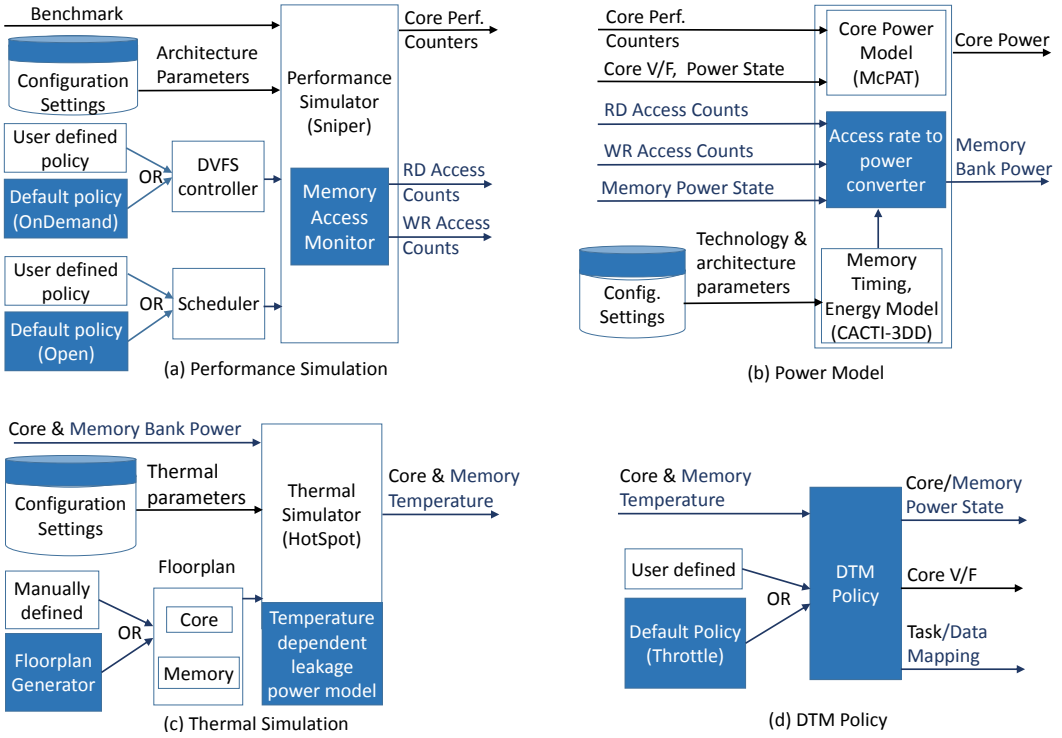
Benchmark

Configuration Settings

Architecture Parameters

Performance Simulator (Sniper)

Core Perf. Counters

User defined policy

OR

Default policy (OnDemand)

DVFS controller

Memory Access Monitor

RD Access Counts

WR Access Counts

User defined policy

OR

Default policy (Open)

Scheduler

(a) Performance Simulation

Core Perf. Counters

Core V/F, Power State

Core Power Model (McPAT)

Core Power

RD Access Counts

WR Access Counts

Memory Power State

Access rate to power converter

Memory Bank Power

Config. Settings

Technology & architecture parameters

Memory Timing, Energy Model (CACTI-3DD)

(b) Power Model

Core & Memory Bank Power

Configuration Settings

Thermal parameters

Thermal Simulator (HotSpot)

Core & Memory Temperature

Floorplan

Manually defined

OR

Floorplan Generator

Core

Memory

Temperature dependent leakage power model

(c) Thermal Simulation

Core & Memory Temperature

DTM Policy

Core/Memory Power State

User defined

OR

Default Policy (Throttle)

Core V/F

Task/Data Mapping

(d) DTM Policy